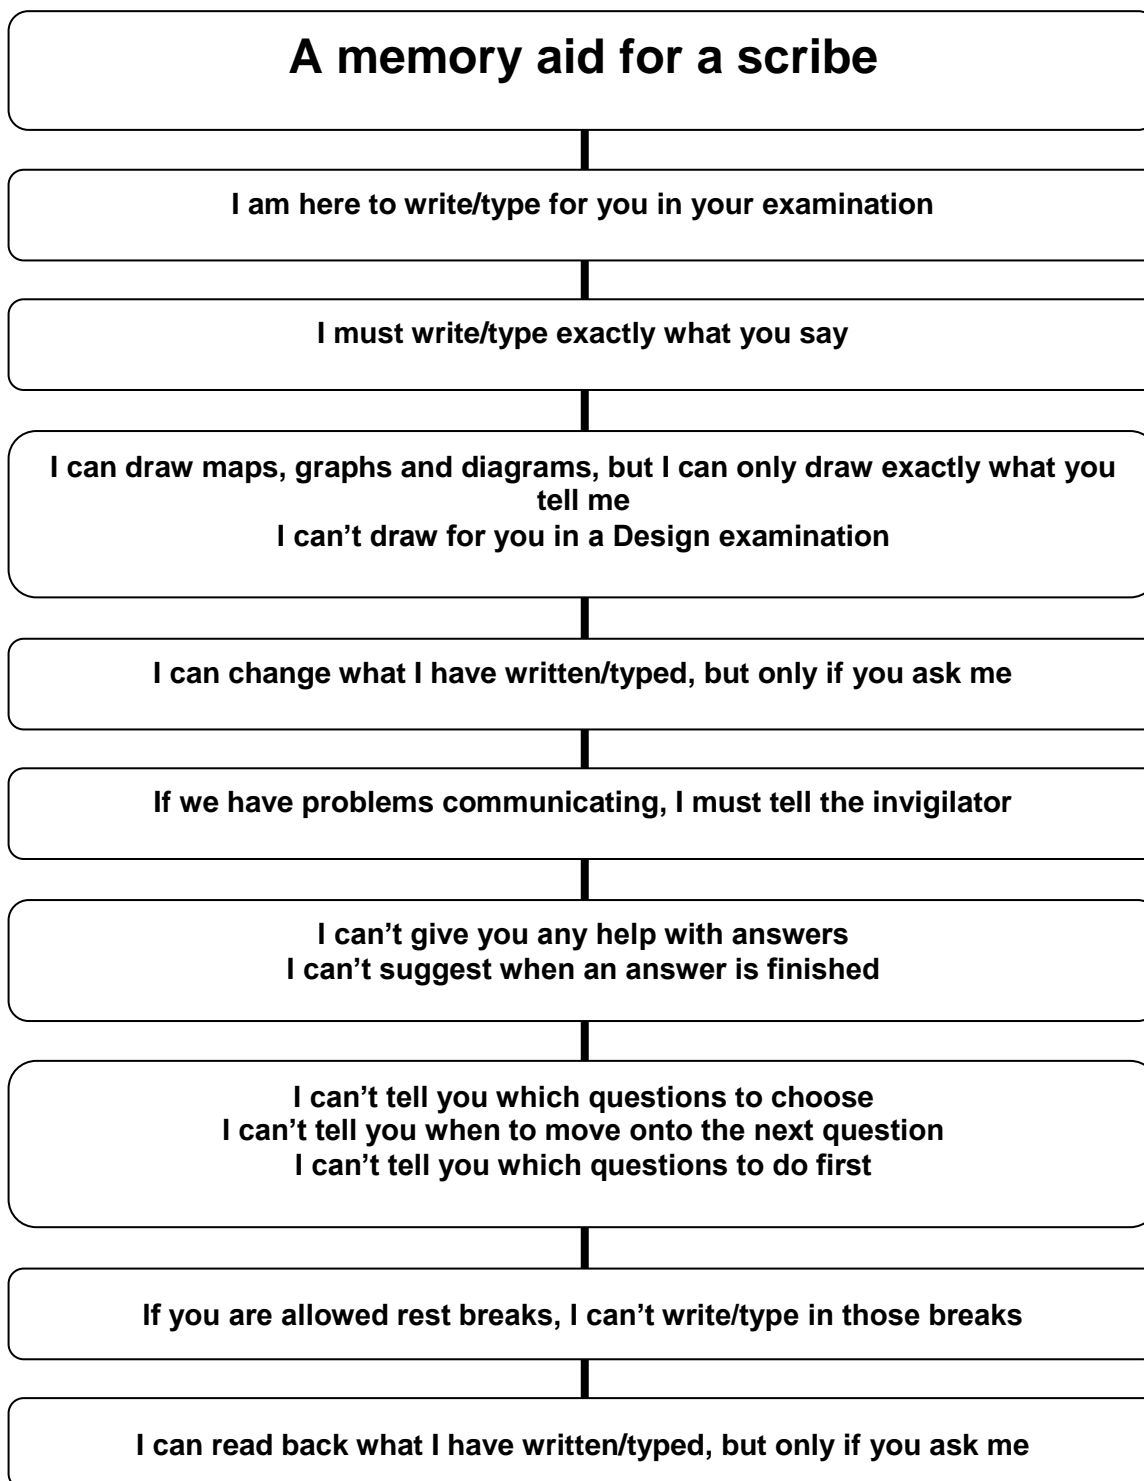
A memory aid for a scribe

I am here to write/type for you in your examination

I must write/type exactly what you say

I can draw maps, graphs and diagrams, but I can only draw exactly what you tell me
I can't draw for you in a Design examination

I can change what I have written/typed, but only if you ask me

If we have problems communicating, I must tell the invigilator

I can't give you any help with answers
I can't suggest when an answer is finished

I can't tell you which questions to choose
I can't tell you when to move onto the next question
I can't tell you which questions to do first

If you are allowed rest breaks, I can't write/type in those breaks

I can read back what I have written/typed, but only if you ask me